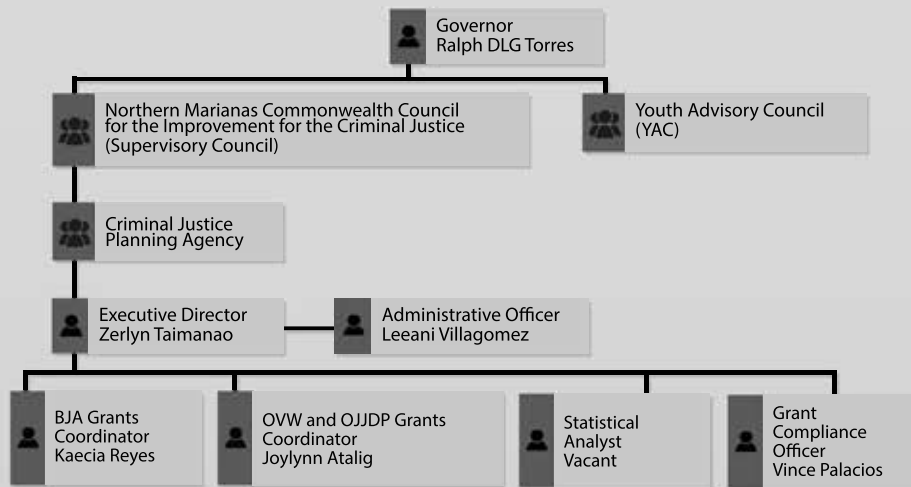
Governor
Ralph DLG Torres

Northern Marianas Commonwealth Council for the Improvement for the Criminal Justice (Supervisory Council)

Youth Advisory Council (YAC)

Criminal Justice Planning Agency

Executive Director
Zerlyn Taimanao

Administrative Officer
Leeani Villagomez

BJA Grants Coordinator
Kaecia Reyes

OVW and OJJDP Grants Coordinator
Joylynn Atalig

Statistical Analyst
Vacant

Grant Compliance Officer
Vince Palacios